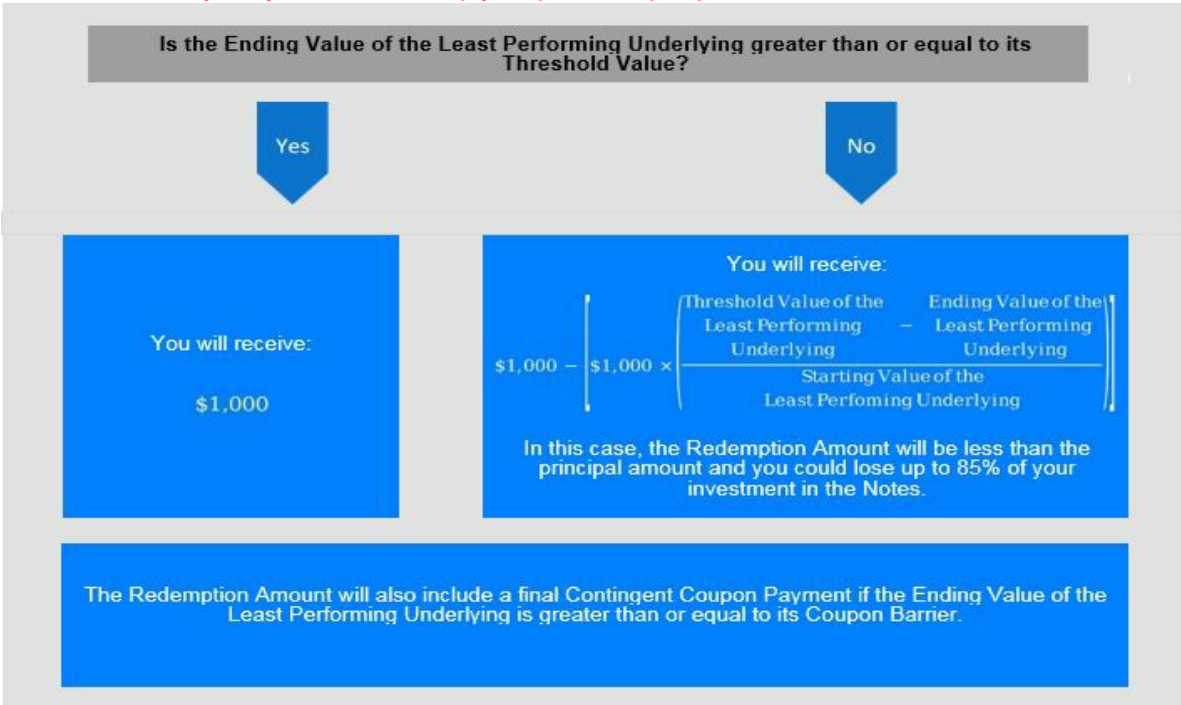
Is the Ending Value of the Least Performing Underlying greater than or equal to its Threshold Value?

Yes

No

You will receive:

$1,000

You will receive:

$\$1,000 - \left[\$1,000 \times \left(\frac{\text{Threshold Value of the Least Performing Underlying} - \text{Ending Value of the Least Performing Underlying}}{\text{Starting Value of the Least Perfoming Underlying}}\right)\right]$

In this case, the Redemption Amount will be less than the principal amount and you could lose up to 85% of your investment in the Notes.

The Redemption Amount will also include a final Contingent Coupon Payment if the Ending Value of the Least Performing Underlying is greater than or equal to its Coupon Barrier.